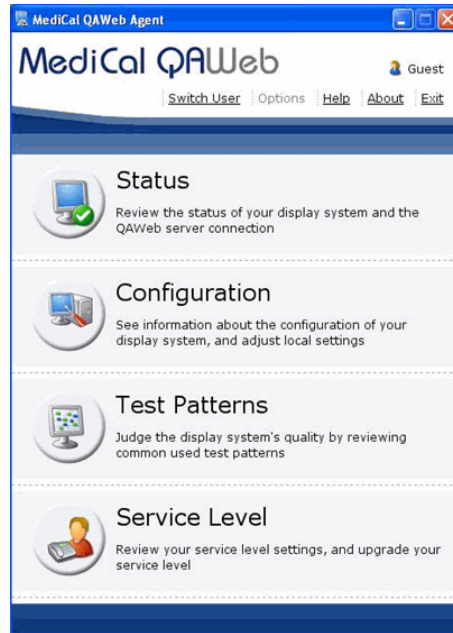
MediCal QAWeb Agent

MediCal QAWeb

Guest

Switch User | Options | Help | About | Exit

Status

Review the status of your display system and the QAWeb server connection

Configuration

See information about the configuration of your display system, and adjust local settings

Test Patterns

Judge the display system's quality by reviewing common used test patterns

Service Level

Review your service level settings, and upgrade your service level